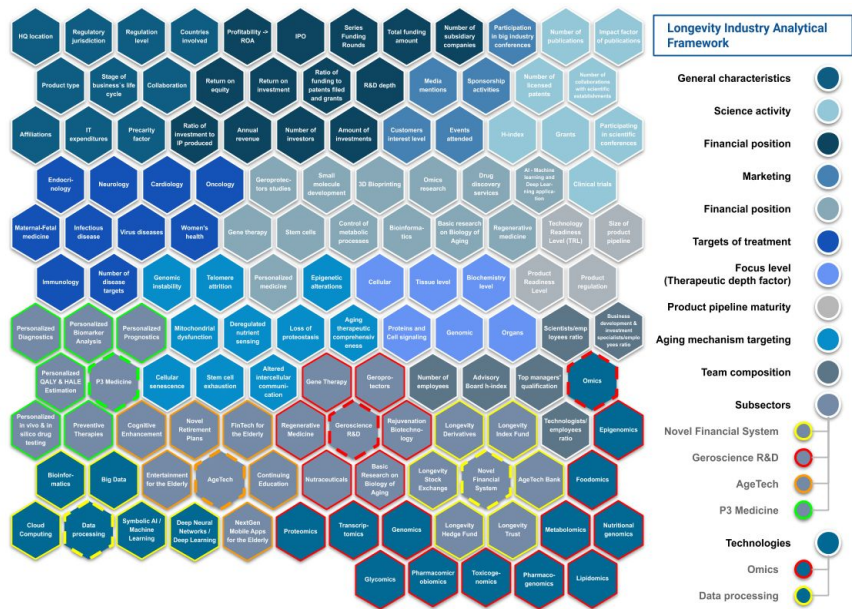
HQ location | Regulatory jurisdiction | Regulation level | Countries involved | Profitability - ROA | IPO | Series Funding Rounds | Total funding amount | Number of subsidiary companies | Participation in big industry conferences | Number of publications | Impact factor of publications

Product type | Stage of business`s life cycle | Collaboration | Return on equity | Return on investment | Ratio of funding to patents filed and grants | R&D depth | Media mentions | Sponsorship activities | Number of licensed patents | Number of collaborations with scientific establishments

Affiliations | IT expenditures | Precarity factor | Ratio of investment to IP produced | Annual revenue | Number of investors | Amount of investments | Customers interest level | Events attended | H-index | Grants | Participating in scientific conferences

Endocrinology | Neurology | Cardiology | Oncology | Geroprotectors studies | Small molecule development | 3D Bioprinting | Omics research | Drug discovery services | AI - Machine learning and Deep Learning application | Clinical trials

Maternal-Fetal medicine | Infectious disease | Virus diseases | Women's health | Gene therapy | Stem cells | Control of metabolic processes | Bioinformatics | Basic research on Biology of Aging | Regenerative medicine | Technology Readiness Level (TRL) | Size of product pipeline

Immunology | Number of disease targets | Genomic instability | Telomere attrition | Personalized medicine | Epigenetic alterations | Cellular | Tissue level | Biochemistry level | Product Readiness Level | Product regulation

Personalized Diagnostics | Personalized Biomarker Analysis | Personalized Prognostics | Mitochondrial dysfunction | Deregulated nutrient sensing | Loss of proteostasis | Aging therapeutic comprehensiveness | Proteins and Cell signaling | Genomic | Organs | Scientists/employees ratio | Business development & investment specialists/employees ratio

Personalized QALY & HALE Estimation | P3 Medicine | Cellular senescence | Stem cell exhaustion | Altered intercellular communication | Gene Therapy | Geroprotectors | Number of employees | Advisory Board h-index | Top managers' qualification | Omics

Personalized in vivo & in silico drug testing | Preventive Therapies | Cognitive Enhancement | Novel Retirement Plans | FinTech for the Elderly | Regenerative Medicine | Geroscience R&D | Rejuvenation Biotechnology | Longevity Derivatives | Longevity Index Fund | Technologists/employees ratio | Epigenomics

Bioinformatics | Big Data | Entertainment for the Elderly | AgeTech | Continuing Education | Nutraceuticals | Basic Research on Biology of Aging | Longevity Stock Exchange | Novel Financial System | AgeTech Bank | Foodomics

Cloud Computing | Data processing | Symbolic AI / Machine Learning | Deep Neural Networks / Deep Learning | NextGen Mobile Apps for the Elderly | Proteomics | Transcriptomics | Genomics | Longevity Hedge Fund | Longevity Trust | Metabolomics | Nutritional genomics

Glycomics | Pharmacomicrobiomics | Toxicogenomics | Pharmacogenomics | Lipidomics

Longevity Industry Analytical Framework

General characteristics
Science activity
Financial position
Marketing
Financial position
Targets of treatment
Focus level (Therapeutic depth factor)
Product pipeline maturity
Aging mechanism targeting
Team composition
Subsectors
Novel Financial System
Geroscience R&D
AgeTech
P3 Medicine
Technologies
Omics
Data processing